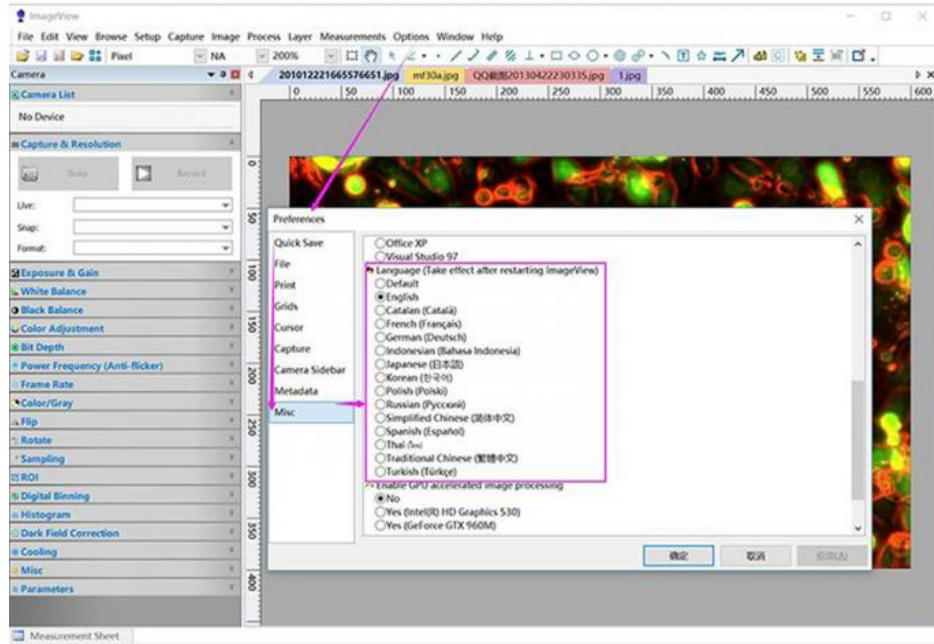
ImageView

File Edit View Browse Setup Capture Image Process Layer Measurements Options Window Help

Pixel NA 200%

Camera

20101222166557665 1.jpg mf30a.jpg QQ截图20130422230335.jpg 1.jpg

0 50 100 150 200 250 300 350 400 450 500 550 600

Camera List

No Device

Capture & Resolution

Snap Record

Live:

Snap:

Format:

Exposure & Gain

White Balance

Black Balance

Color Adjustment

Bit Depth

Power Frequency (Anti-flicker)

Frame Rate

Color/Gray

Flip

Rotate

Sampling

ROI

Digital Binning

Histogram

Dark Field Correction

Cooling

Misc

Parameters

0 50 100 150 200 250 300 350 400

Preferences

Quick Save

File

Print

Grids

Cursor

Capture

Camera Sidebar

Metadata

Misc

Office XP

Visual Studio 97

Language (Take effect after restarting ImageView)

Default

English

Catalan (Català)

French (Français)

German (Deutsch)

Indonesian (Bahasa Indonesia)

Japanese (日本語)

Korean (한국어)

Polish (Polski)

Russian (Русский)

Simplified Chinese (简体中文)

Spanish (Español)

Thai (ไทย)

Traditional Chinese (繁體中文)

Turkish (Türkçe)

Enable GPU accelerated image processing

No

Yes (Intel(R) HD Graphics 530)

Yes (GeForce GTX 960M)

确定 取消 应用(A)

Measurement Sheet